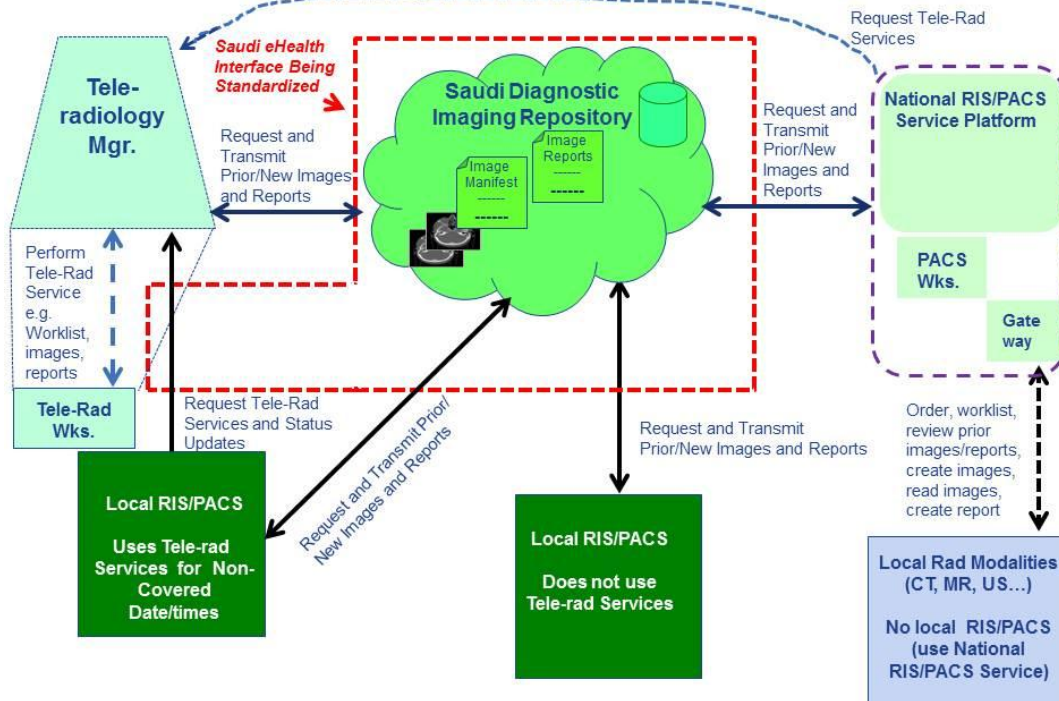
Request Tele-Rad Services

Tele-radiology Mgr.

Saudi eHealth Interface Being Standardized

Saudi Diagnostic Imaging Repository

Image Manifest
------
-------

Image Reports
------
------

Request and Transmit Prior/New Images and Reports

Request and Transmit Prior/New Images and Reports

National RIS/PACS Service Platform

PACS Wks.

Gate way

Perform Tele-Rad Service e.g. Worklist, images, reports

Tele-Rad Wks.

Request Tele-Rad Services and Status Updates

Request and Transmit Prior/ New Images and Reports

Request and Transmit Prior/New Images and Reports

Order, worklist, review prior images/reports, create images, read images, create report

Local RIS/PACS

Uses Tele-rad Services for Non-Covered Date/times

Local RIS/PACS

Does not use Tele-rad Services

Local Rad Modalities (CT, MR, US…)

No local RIS/PACS (use National RIS/PACS Service)